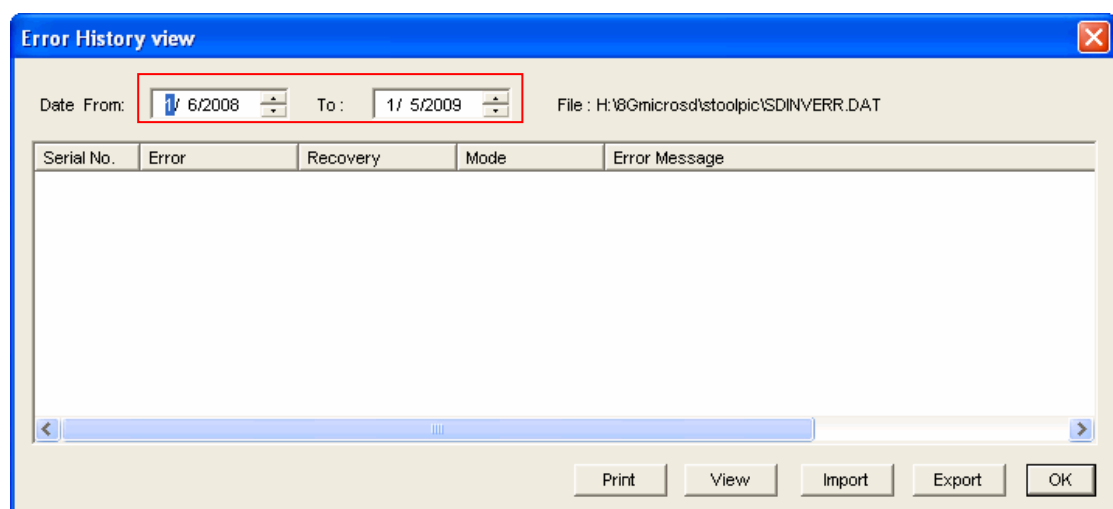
Error History view

Date From: 1/ 6/2008 To : 1/ 5/2009 File : H:\8Gmicrosd\stoolpic\SDINVERR.DAT

| Serial No. | Error | Recovery | Mode | Error Message |
|---|---|---|---|---|

Print View Import Export OK